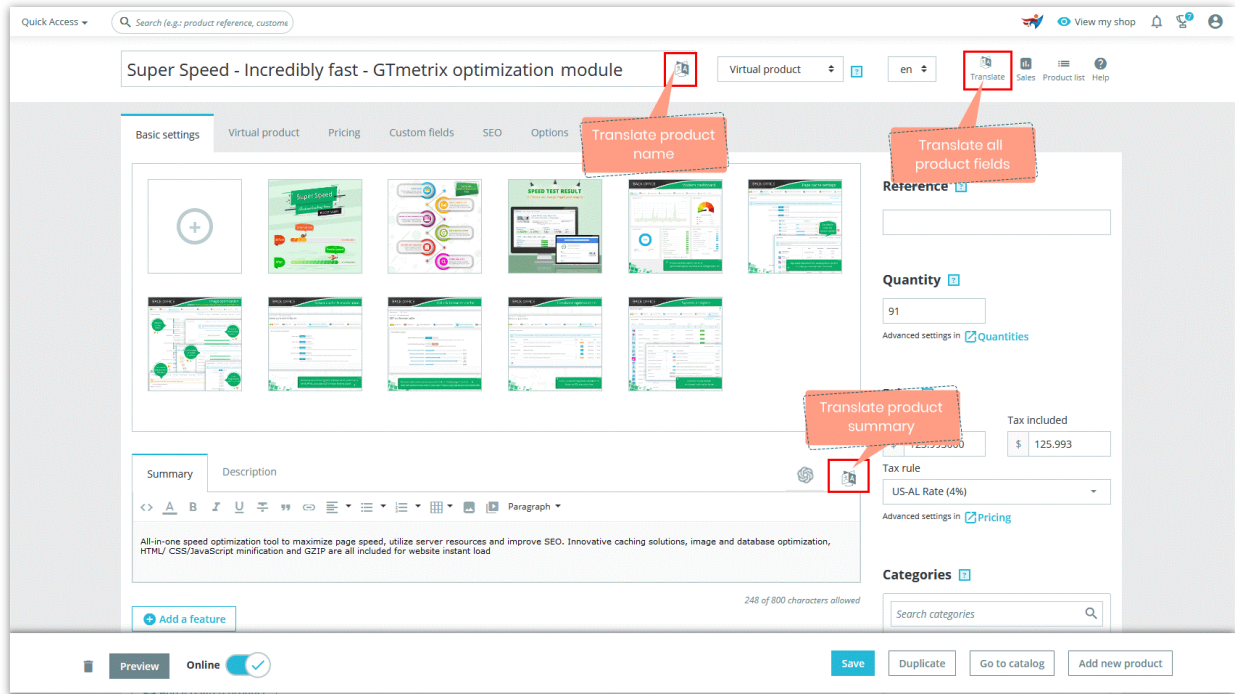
Quick Access ▾ Search (e.g.: product reference, custome

View my shop

Super Speed - Incredibly fast - GTmetrix optimization module

Virtual product

en

Translate Sales Product list Help

Translate product name

Translate all product fields

Basic settings Virtual product Pricing Custom fields SEO Options

Reference

Quantity

91

Advanced settings in Quantities

Translate product summary

Tax included

$ 125.993

Tax rule

US-AL Rate (4%)

Advanced settings in Pricing

Summary Description

Paragraph

All-in-one speed optimization tool to maximize page speed, utilize server resources and improve SEO. Innovative caching solutions, image and database optimization, HTML/ CSS/JavaScript minification and GZIP are all included for website instant load

248 of 800 characters allowed

Add a feature

Categories

Search categories

Preview Online Save Duplicate Go to catalog Add new product